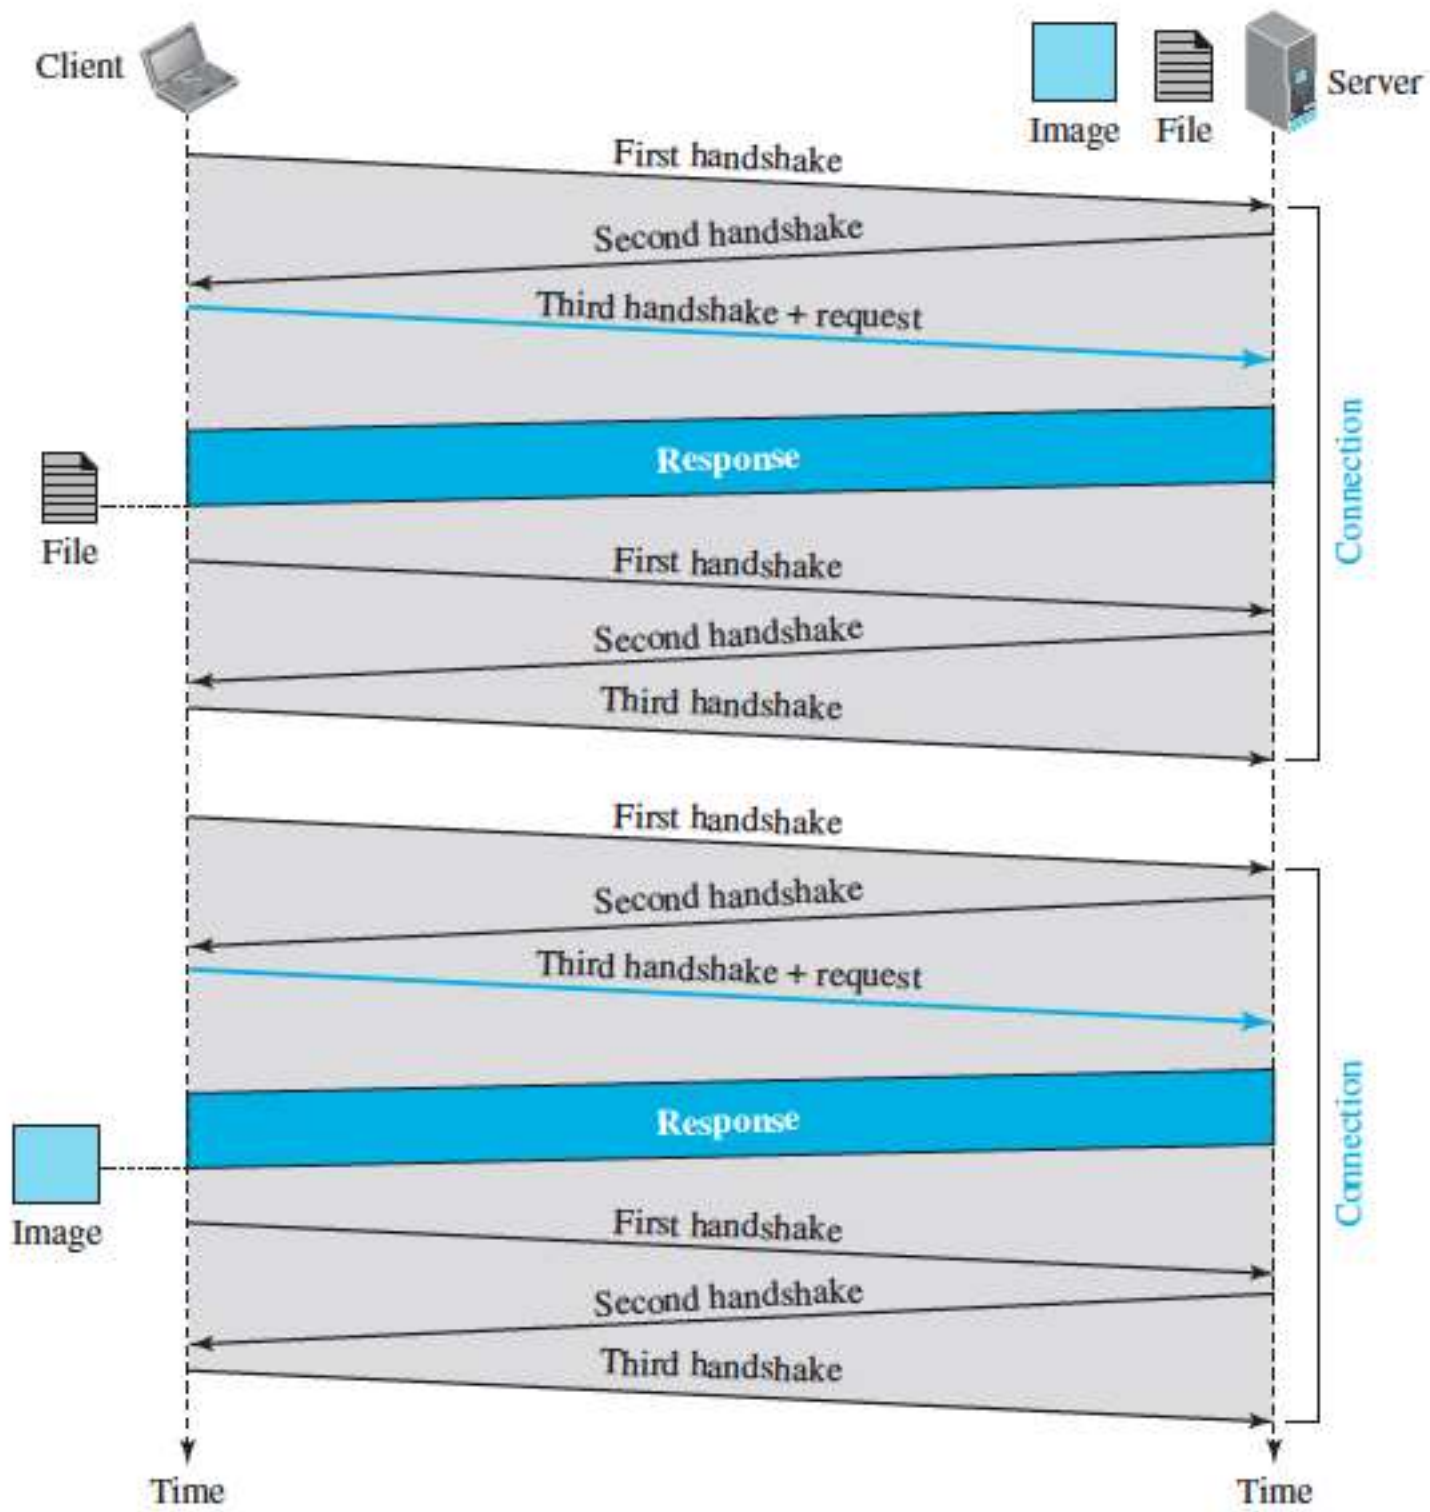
Client

Image File Server

First handshake

Second handshake

Third handshake + request

Response

File

First handshake

Second handshake

Third handshake

Connection

First handshake

Second handshake

Third handshake + request

Response

Image

First handshake

Second handshake

Third handshake

Connection

Time

Time